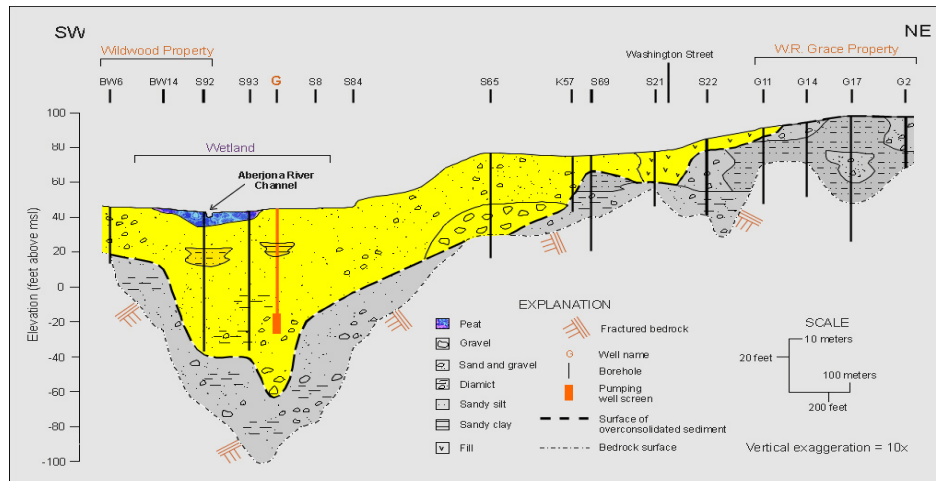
SW

NE

Wildwood Property

W.R. Grace Property

Washington Street

BW6 BW14 S92 S93 G S8 S84 S65 K57 S69 S21 S22 G11 G14 G17 G2

Wetland

Aberjona River Channel

Elevation (feet above msl)

100
80
60
40
20
0
-20
-40
-60
-80
-100

EXPLANATION

Peat

Gravel

Sand and gravel

Diamict

Sandy silt

Sandy clay

Fill

Fractured bedrock

G Well name

Borehole

Pumping well screen

Surface of overconsolidated sediment

Bedrock surface

SCALE

10 meters

20 feet

100 meters

200 feet

Vertical exaggeration = 10x